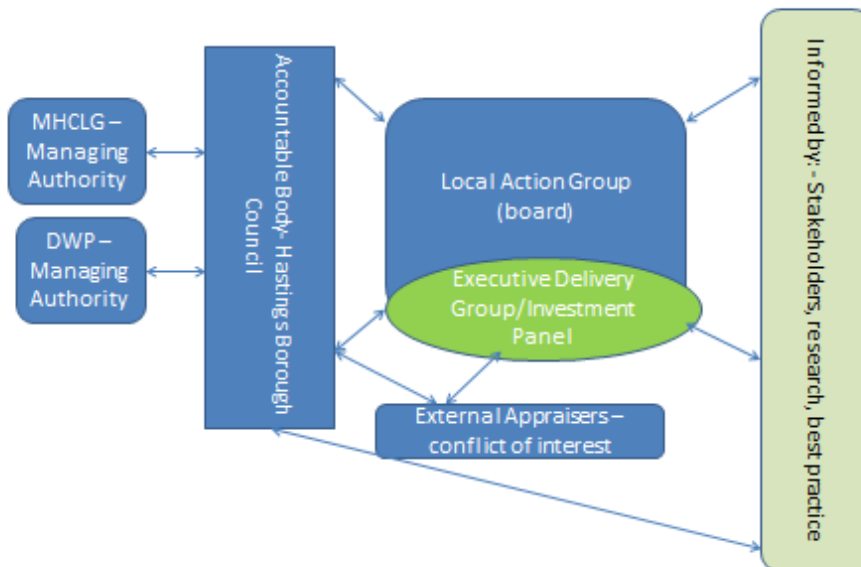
MHCLG – Managing Authority

DWP – Managing Authority

Accountable Body- Hastings Borough Council

Local Action Group (board)

Executive Delivery Group/Investment Panel

External Appraisers – conflict of interest

Informed by: - Stakeholders, research, best practice